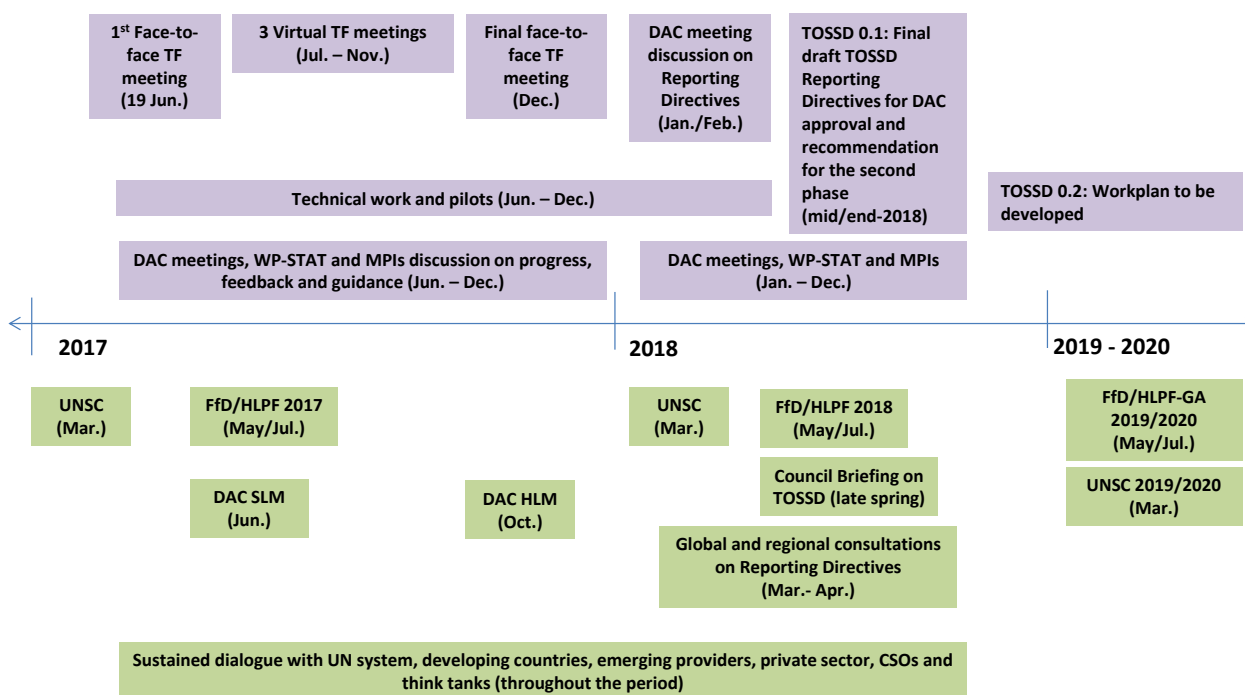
1$^{st}$ Face-to-face TF meeting (19 Jun.)

3 Virtual TF meetings (Jul. – Nov.)

Final face-to-face TF meeting (Dec.)

DAC meeting discussion on Reporting Directives (Jan./Feb.)

TOSSD 0.1: Final draft TOSSD Reporting Directives for DAC approval and recommendation for the second phase (mid/end-2018)

Technical work and pilots (Jun. – Dec.)

TOSSD 0.2: Workplan to be developed

DAC meetings, WP-STAT and MPIs discussion on progress, feedback and guidance (Jun. – Dec.)

DAC meetings, WP-STAT and MPIs (Jan. – Dec.)

2017

2018

2019 - 2020

UNSC (Mar.)

FfD/HLPF 2017 (May/Jul.)

UNSC (Mar.)

FfD/HLPF 2018 (May/Jul.)

FfD/HLPF-GA 2019/2020 (May/Jul.)

Council Briefing on TOSSD (late spring)

UNSC 2019/2020 (Mar.)

DAC SLM (Jun.)

DAC HLM (Oct.)

Global and regional consultations on Reporting Directives (Mar.- Apr.)

Sustained dialogue with UN system, developing countries, emerging providers, private sector, CSOs and think tanks (throughout the period)